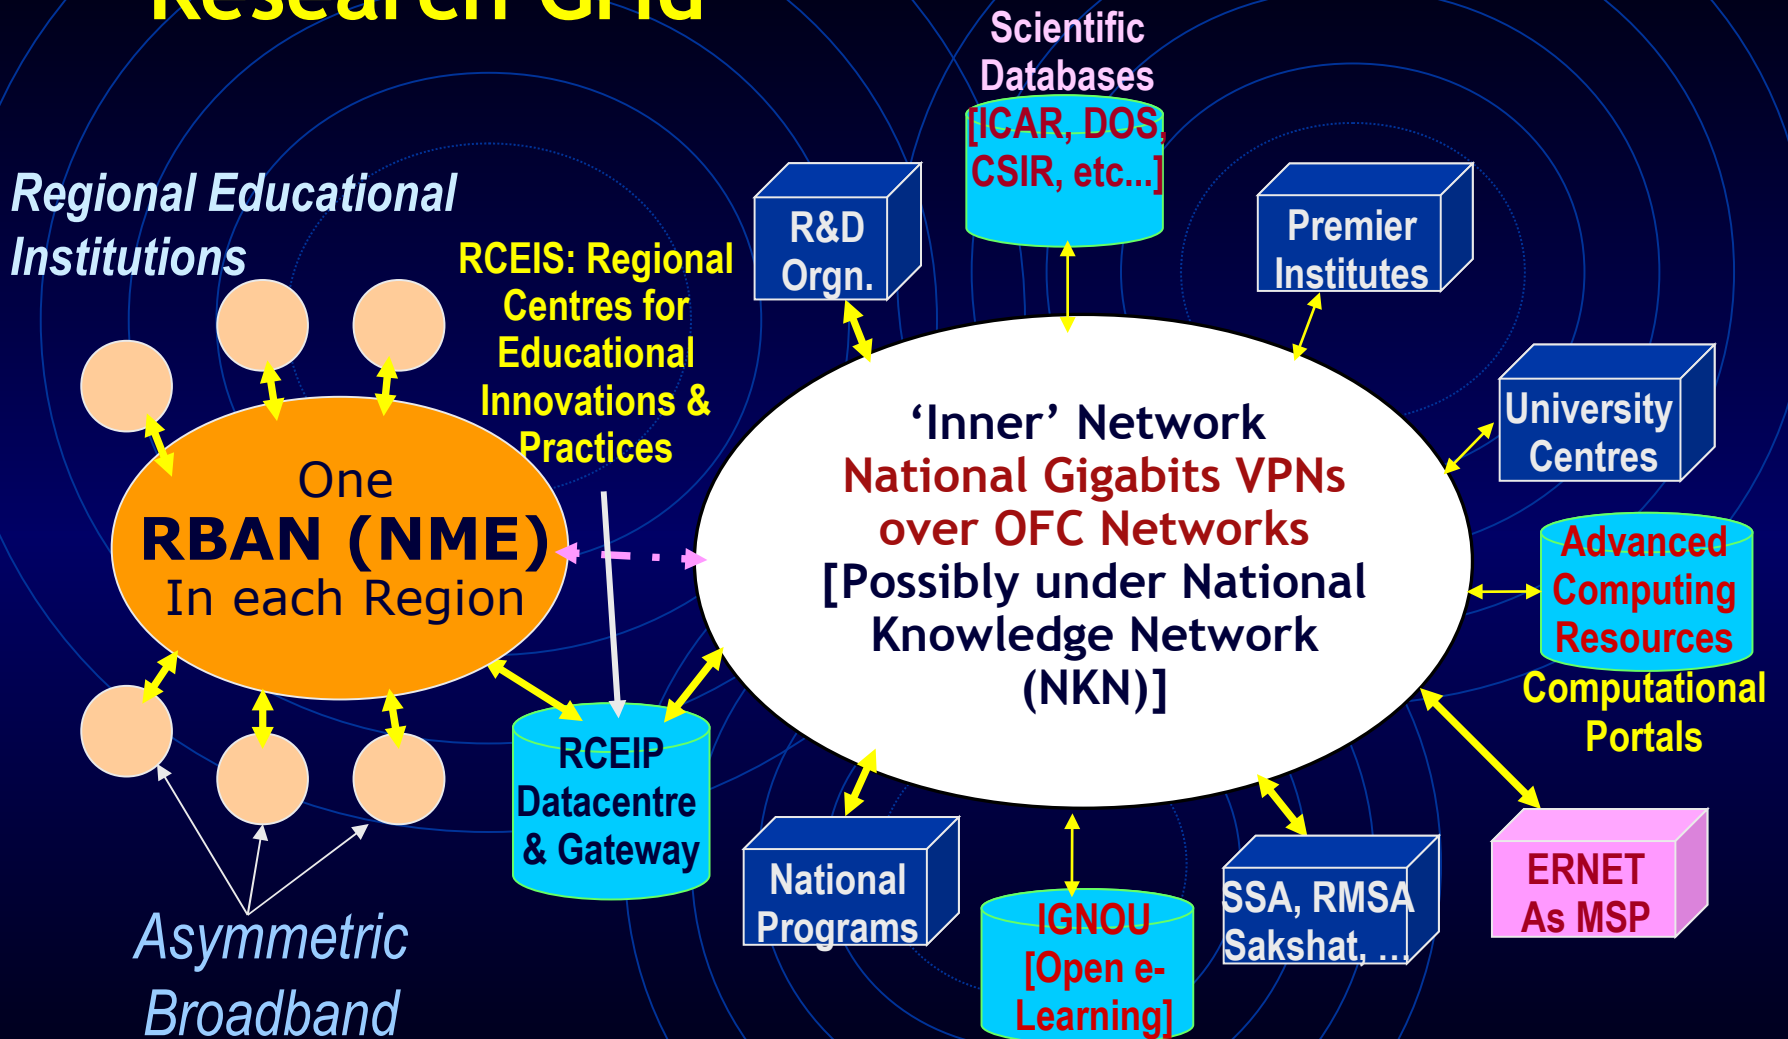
Research Grid

Scientific Databases

[ICAR, DOS, CSIR, etc...]

Regional Educational Institutions

RCEIS: Regional Centres for Educational Innovations & Practices

R&D Orgn.

Premier Institutes

University Centres

One RBAN (NME) In each Region

'Inner' Network
National Gigabits VPNs over OFC Networks
[Possibly under National Knowledge Network (NKN)]

Advanced Computing Resources

Computational Portals

RCEIP Datacentre & Gateway

National Programs

IGNOU [Open e-Learning]

SSA, RMSA Sakshat, ...

ERNET As MSP

Asymmetric Broadband